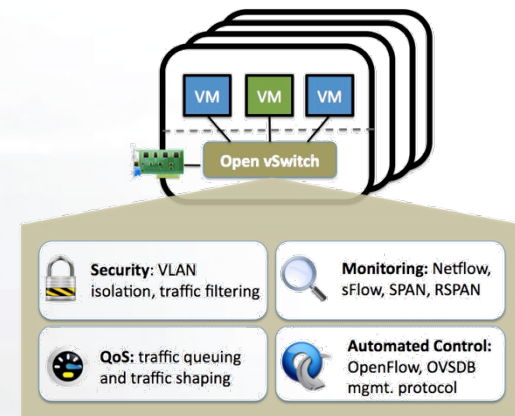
VM

VM

VM

Open vSwitch

Security: VLAN isolation, traffic filtering

Monitoring: Netflow, sFlow, SPAN, RSPAN

QoS: traffic queuing and traffic shaping

Automated Control: OpenFlow, OVSDB mgmt. protocol